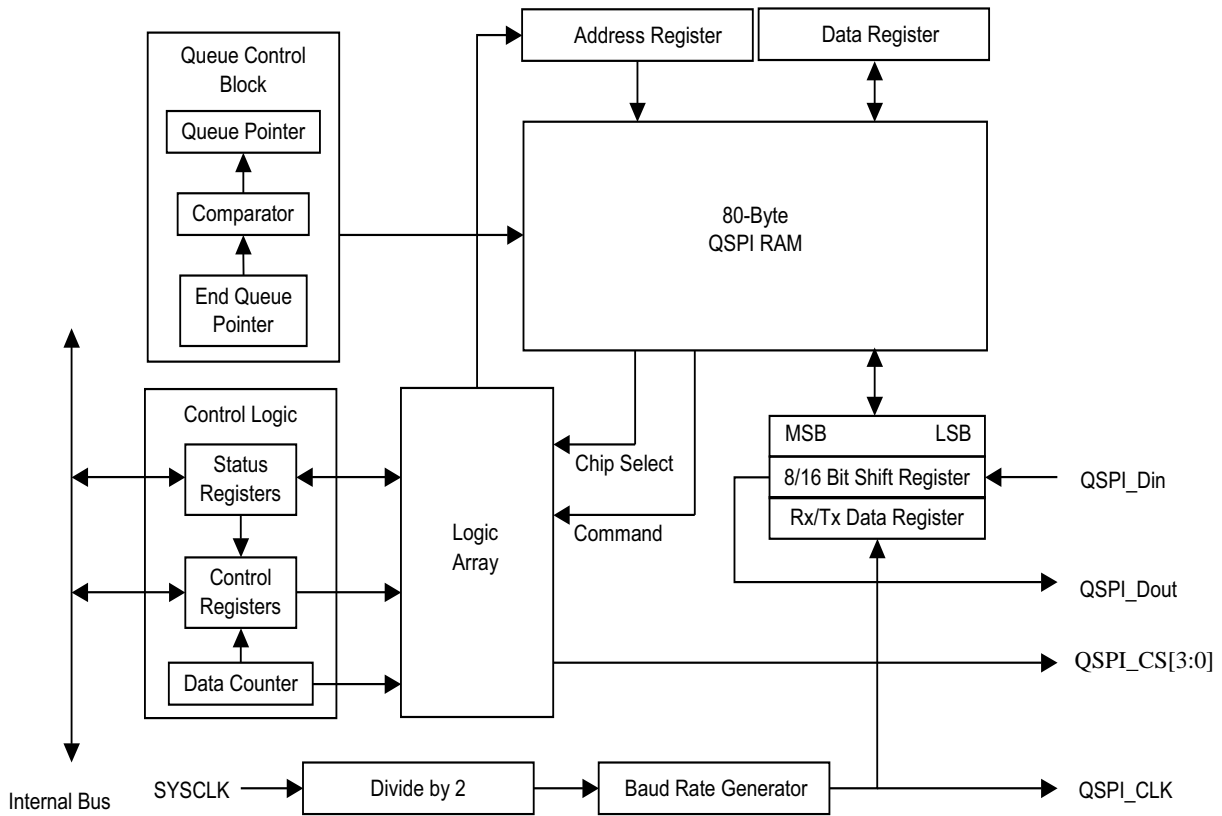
Queue Control Block

Queue Pointer

Comparator

End Queue Pointer

Address Register

Data Register

80-Byte QSPI RAM

Control Logic

Status Registers

Control Registers

Data Counter

Logic Array

Chip Select

Command

MSB

LSB

8/16 Bit Shift Register

Rx/Tx Data Register

QSPI_Din

QSPI_Dout

QSPI_CS[3:0]

Internal Bus

SYSCLK

Divide by 2

Baud Rate Generator

QSPI_CLK